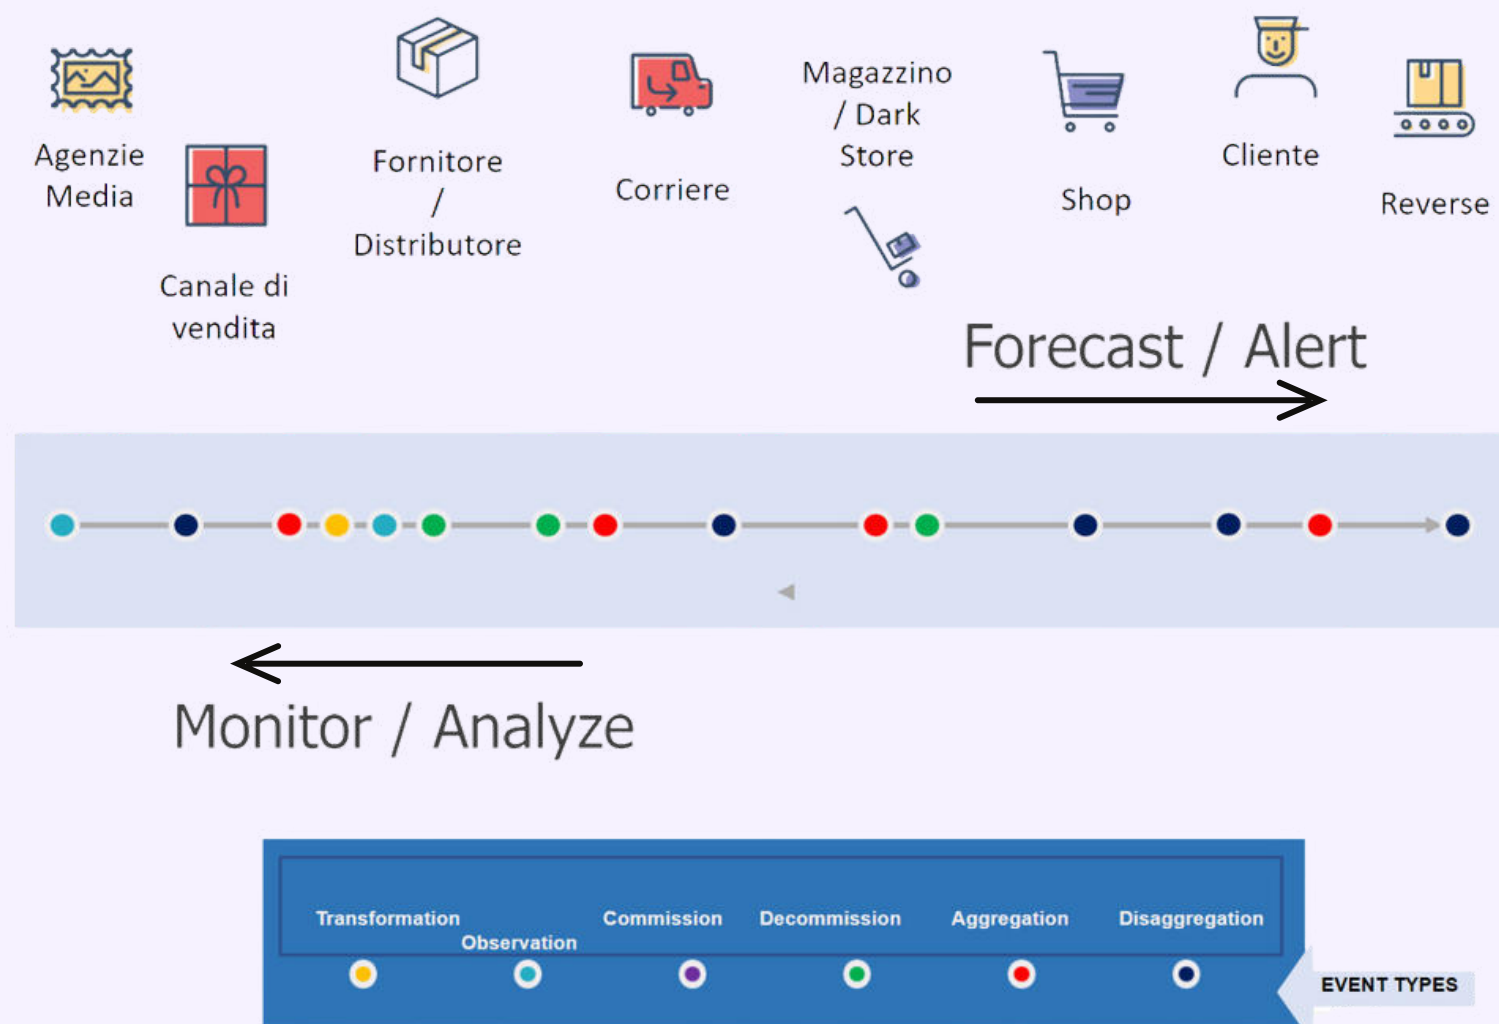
Agenzie Media

Canale di vendita

Fornitore / Distributore

Corriere

Magazzino / Dark Store

Shop

Cliente

Reverse

Forecast / Alert

Monitor / Analyze

Transformation

Observation

Commission

Decommission

Aggregation

Disaggregation

EVENT TYPES